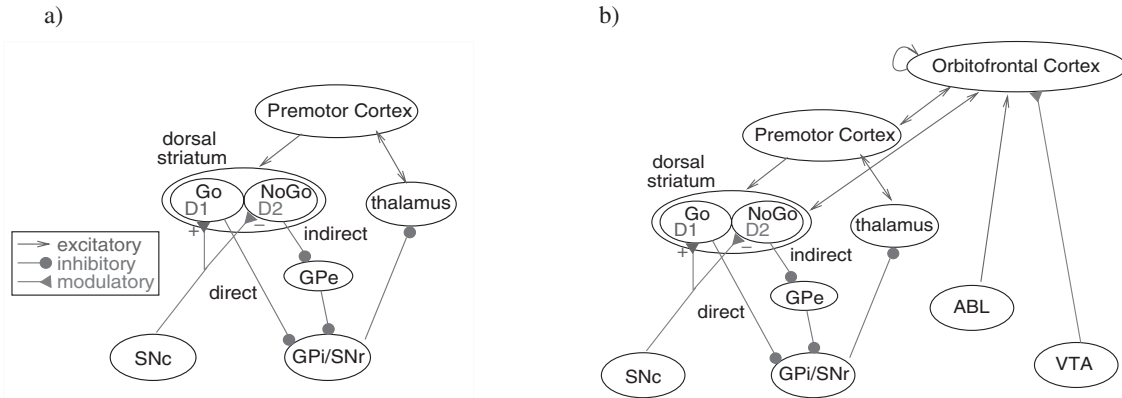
a)

Premotor Cortex

dorsal striatum

Go D1

NoGo D2

thalamus

excitatory

inhibitory

modulatory

+

–

indirect

GPe

direct

SNc

GPi/SNr

b)

Orbitofrontal Cortex

Premotor Cortex

dorsal striatum

Go D1

NoGo D2

thalamus

+

–

indirect

GPe

direct

ABL

SNc

GPi/SNr

VTA